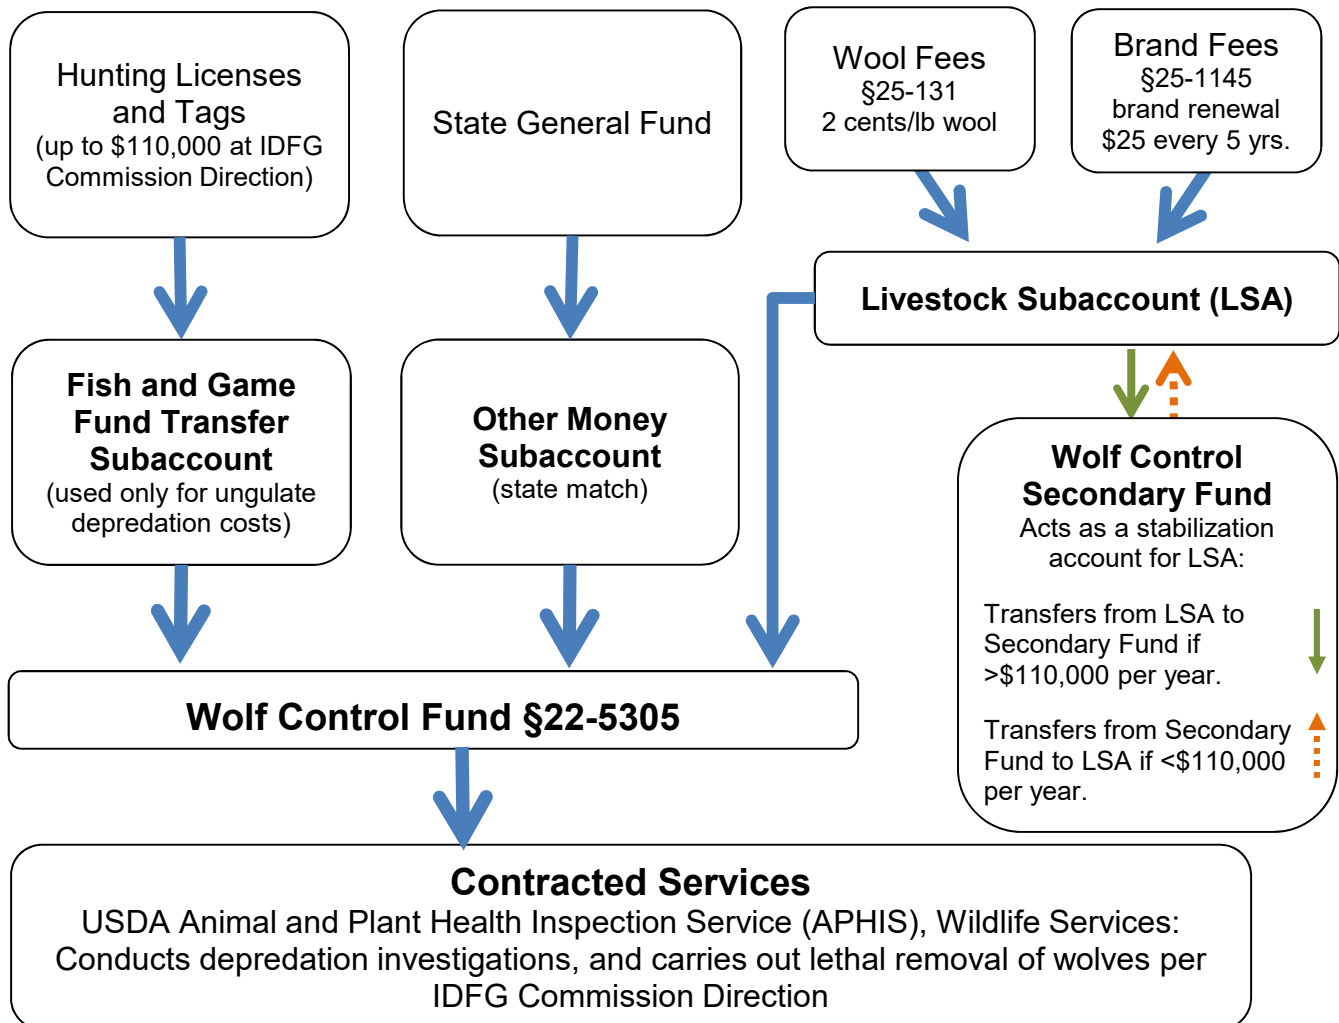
Hunting Licenses and Tags
(up to \$110,000 at IDFG Commission Direction)

State General Fund

Wool Fees
§25-131
2 cents/lb wool

Brand Fees
§25-1145
brand renewal
\$25 every 5 yrs.

Livestock Subaccount (LSA)

Fish and Game Fund Transfer Subaccount
(used only for ungulate depredation costs)

Other Money Subaccount
(state match)

Wolf Control Secondary Fund
Acts as a stabilization account for LSA:

Transfers from LSA to Secondary Fund if >\$110,000 per year.

Transfers from Secondary Fund to LSA if <\$110,000 per year.

Wolf Control Fund §22-5305

Contracted Services
USDA Animal and Plant Health Inspection Service (APHIS), Wildlife Services: Conducts depredation investigations, and carries out lethal removal of wolves per IDFG Commission Direction